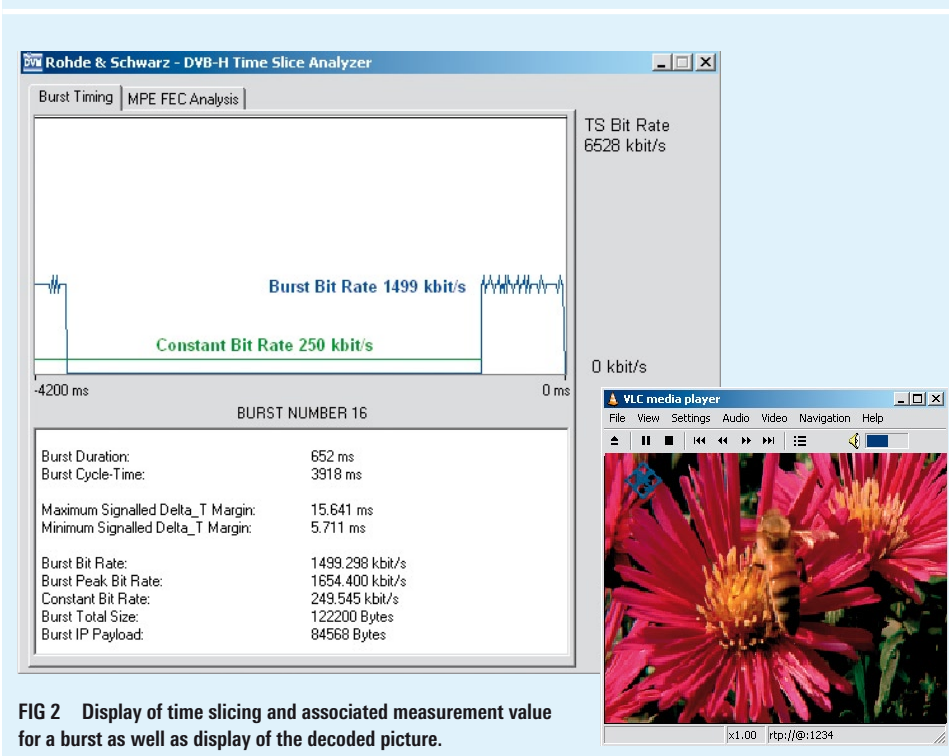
Rohde & Schwarz - DVB-H Time Slice Analyzer

Burst Timing | MPE FEC Analysis

TS Bit Rate
6528 kbit/s

Burst Bit Rate 1499 kbit/s

Constant Bit Rate 250 kbit/s

0 kbit/s

-4200 ms

0 ms

BURST NUMBER 16

| | |
|---|---|
| Burst Duration: | 652 ms |
| Burst Cycle-Time: | 3918 ms |
| Maximum Signalled Delta_T Margin: | 15.641 ms |
| Minimum Signalled Delta_T Margin: | 5.711 ms |
| Burst Bit Rate: | 1499.298 kbit/s |
| Burst Peak Bit Rate: | 1654.400 kbit/s |
| Constant Bit Rate: | 249.545 kbit/s |
| Burst Total Size: | 122200 Bytes |
| Burst IP Payload: | 84568 Bytes |

VLC media player

File View Settings Audio Video Navigation Help

x1.00 rtp://@:1234

FIG 2 Display of time slicing and associated measurement value for a burst as well as display of the decoded picture.